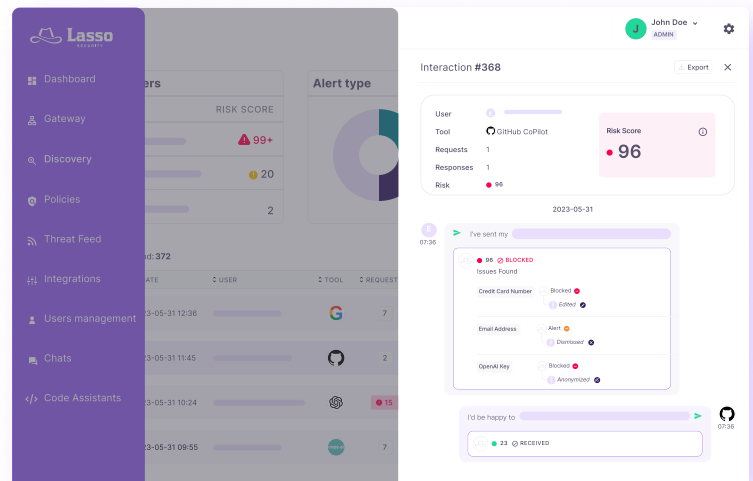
Lasso
security

Dashboard
Gateway
Discovery
Policies
Threat Feed
Integrations
Users management
Chats
Code Assistants

ers
RISK SCORE
99+
20
2

Alert type

d: 372

ATE | USER | TOOL | REQUEST
23-05-31 12:36 | | | 7
23-05-31 11:45 | | | 2
23-05-31 10:24 | | | 15
23-05-31 09:55 | | | 7

J John Doe
ADMIN

Interaction #368
Export

User
Tool GitHub CoPilot
Requests 1
Responses 1
Risk 96

Risk Score
96

2023-05-31

07:36
I've sent my

98 BLOCKED
Issues Found

Credit Card Number
Blocked
Edited

Email Address
Alert
Dismissed

OpenAI Key
Blocked
Anonymized

I'd be happy to

07:36

23 RECEIVED